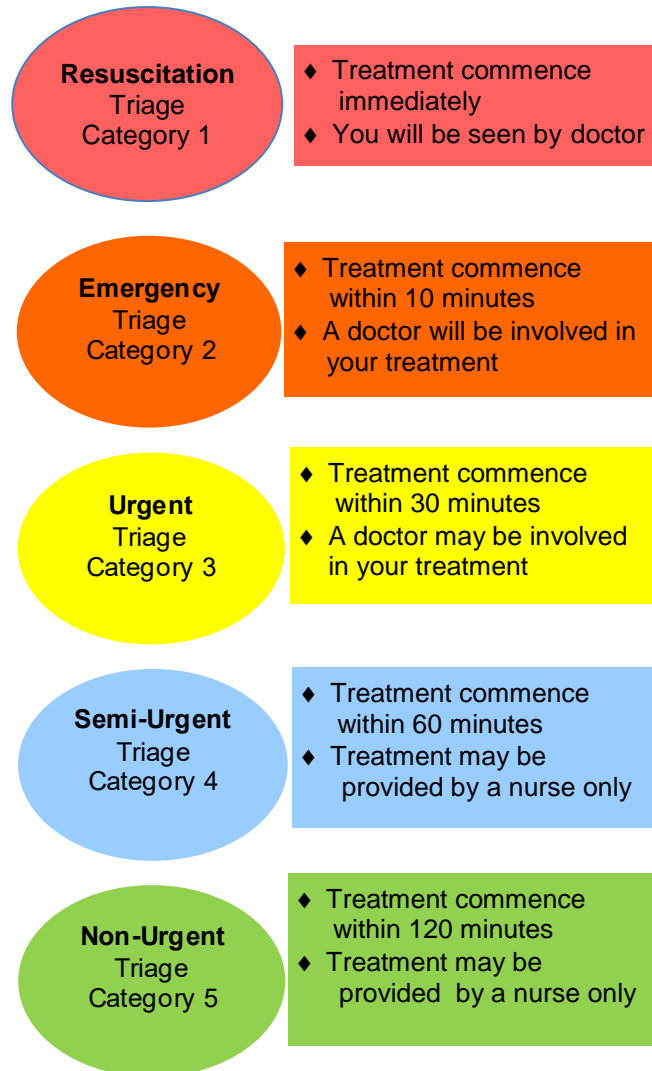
**Resuscitation**
Triage
Category 1

♦ Treatment commence immediately
♦ You will be seen by doctor

**Emergency**
Triage
Category 2

♦ Treatment commence within 10 minutes
♦ A doctor will be involved in your treatment

**Urgent**
Triage
Category 3

♦ Treatment commence within 30 minutes
♦ A doctor may be involved in your treatment

**Semi-Urgent**
Triage
Category 4

♦ Treatment commence within 60 minutes
♦ Treatment may be provided by a nurse only

**Non-Urgent**
Triage
Category 5

♦ Treatment commence within 120 minutes
♦ Treatment may be provided by a nurse only